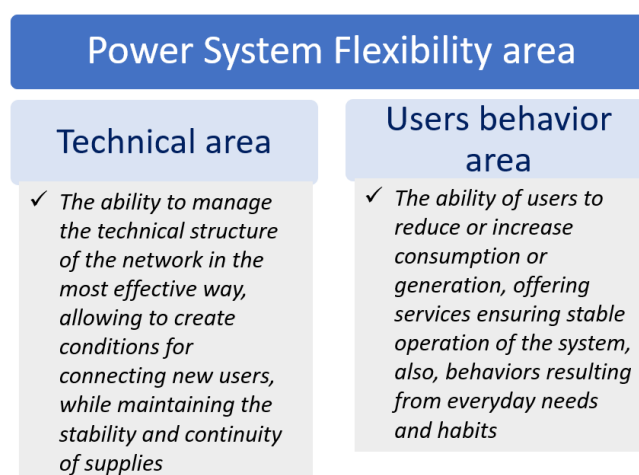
Power System Flexibility area

Technical area

✓ The ability to manage the technical structure of the network in the most effective way, allowing to create conditions for connecting new users, while maintaining the stability and continuity of supplies

Users behavior area

✓ The ability of users to reduce or increase consumption or generation, offering services ensuring stable operation of the system, also, behaviors resulting from everyday needs and habits